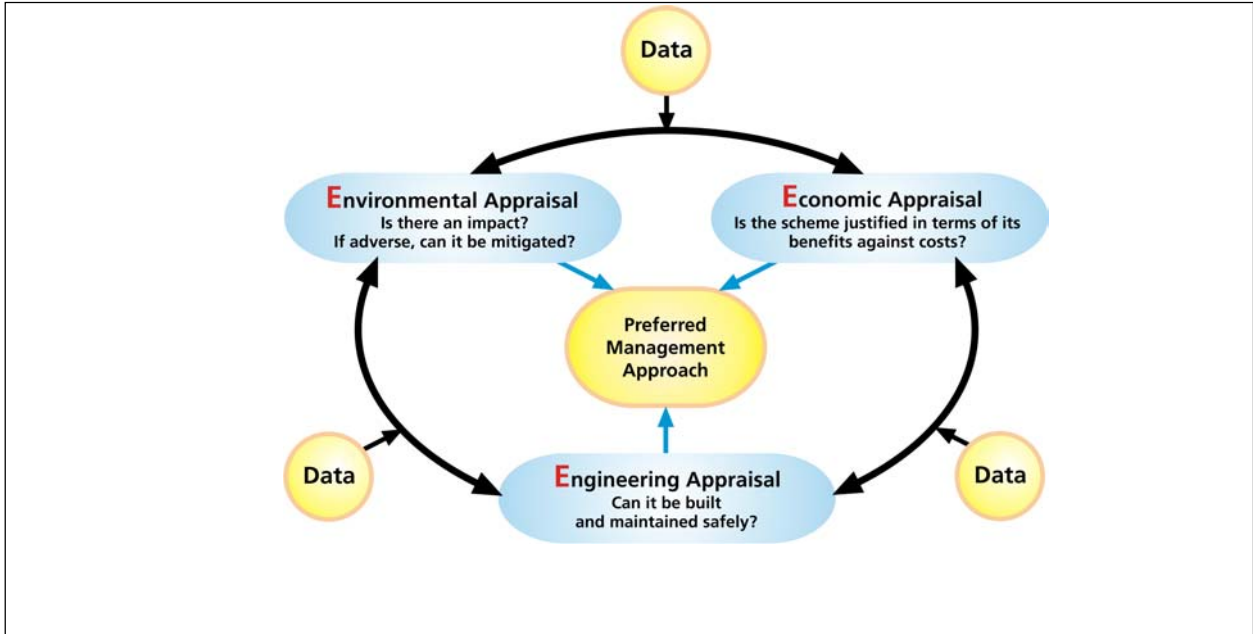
Data

Environmental Appraisal
Is there an impact?
If adverse, can it be mitigated?

Economic Appraisal
Is the scheme justified in terms of its benefits against costs?

Preferred Management Approach

Data

Engineering Appraisal
Can it be built and maintained safely?

Data